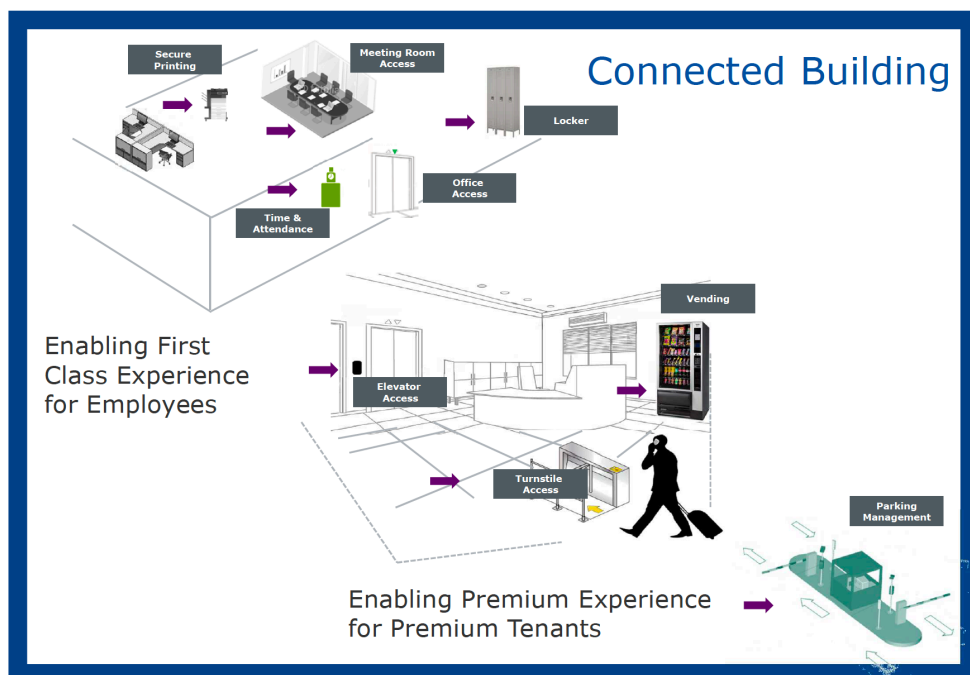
Connected Building

Secure Printing

Meeting Room Access

Locker

Office Access

Time & Attendance

Enabling First Class Experience for Employees

Vending

Elevator Access

Turnstile Access

Parking Management

Enabling Premium Experience for Premium Tenants